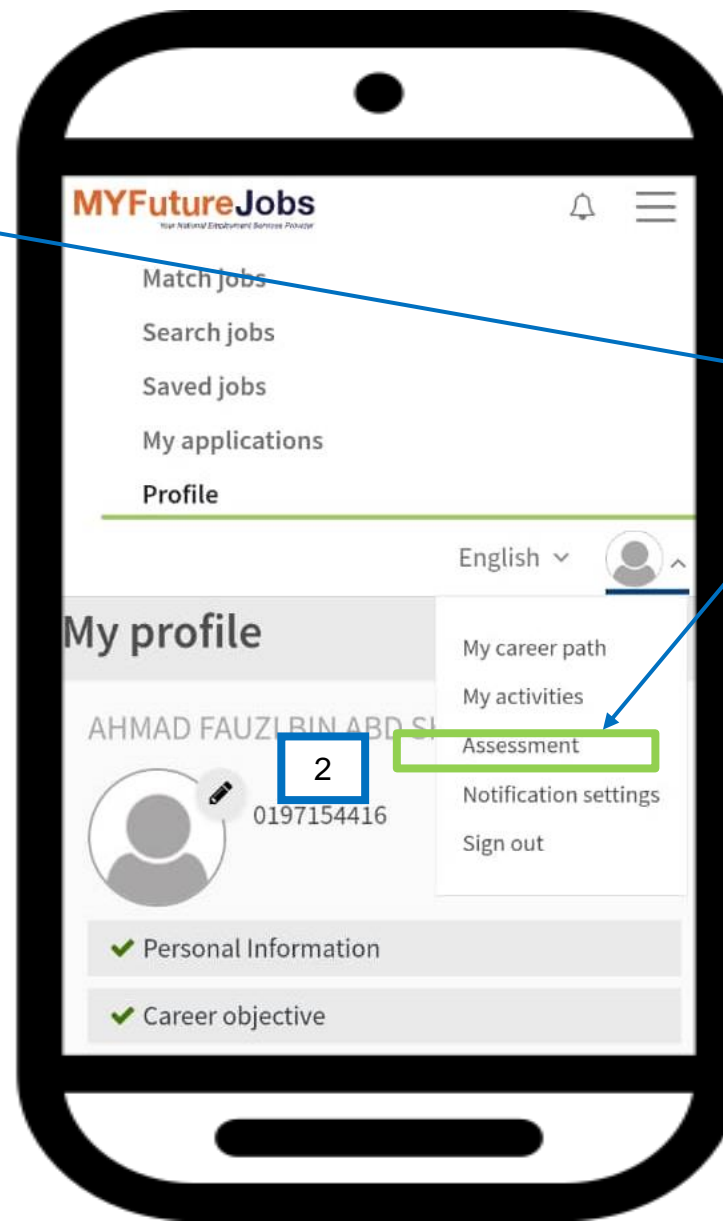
MYFutureJobs
Your National Employment Services Provider

Match jobs
Search jobs
Saved jobs
My applications
Profile

English

My profile

My career path
My activities
Assessment
Notification settings
Sign out

AHMAD FAUZI BIN ABD S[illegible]

2

0197154416

Personal Information

Career objective